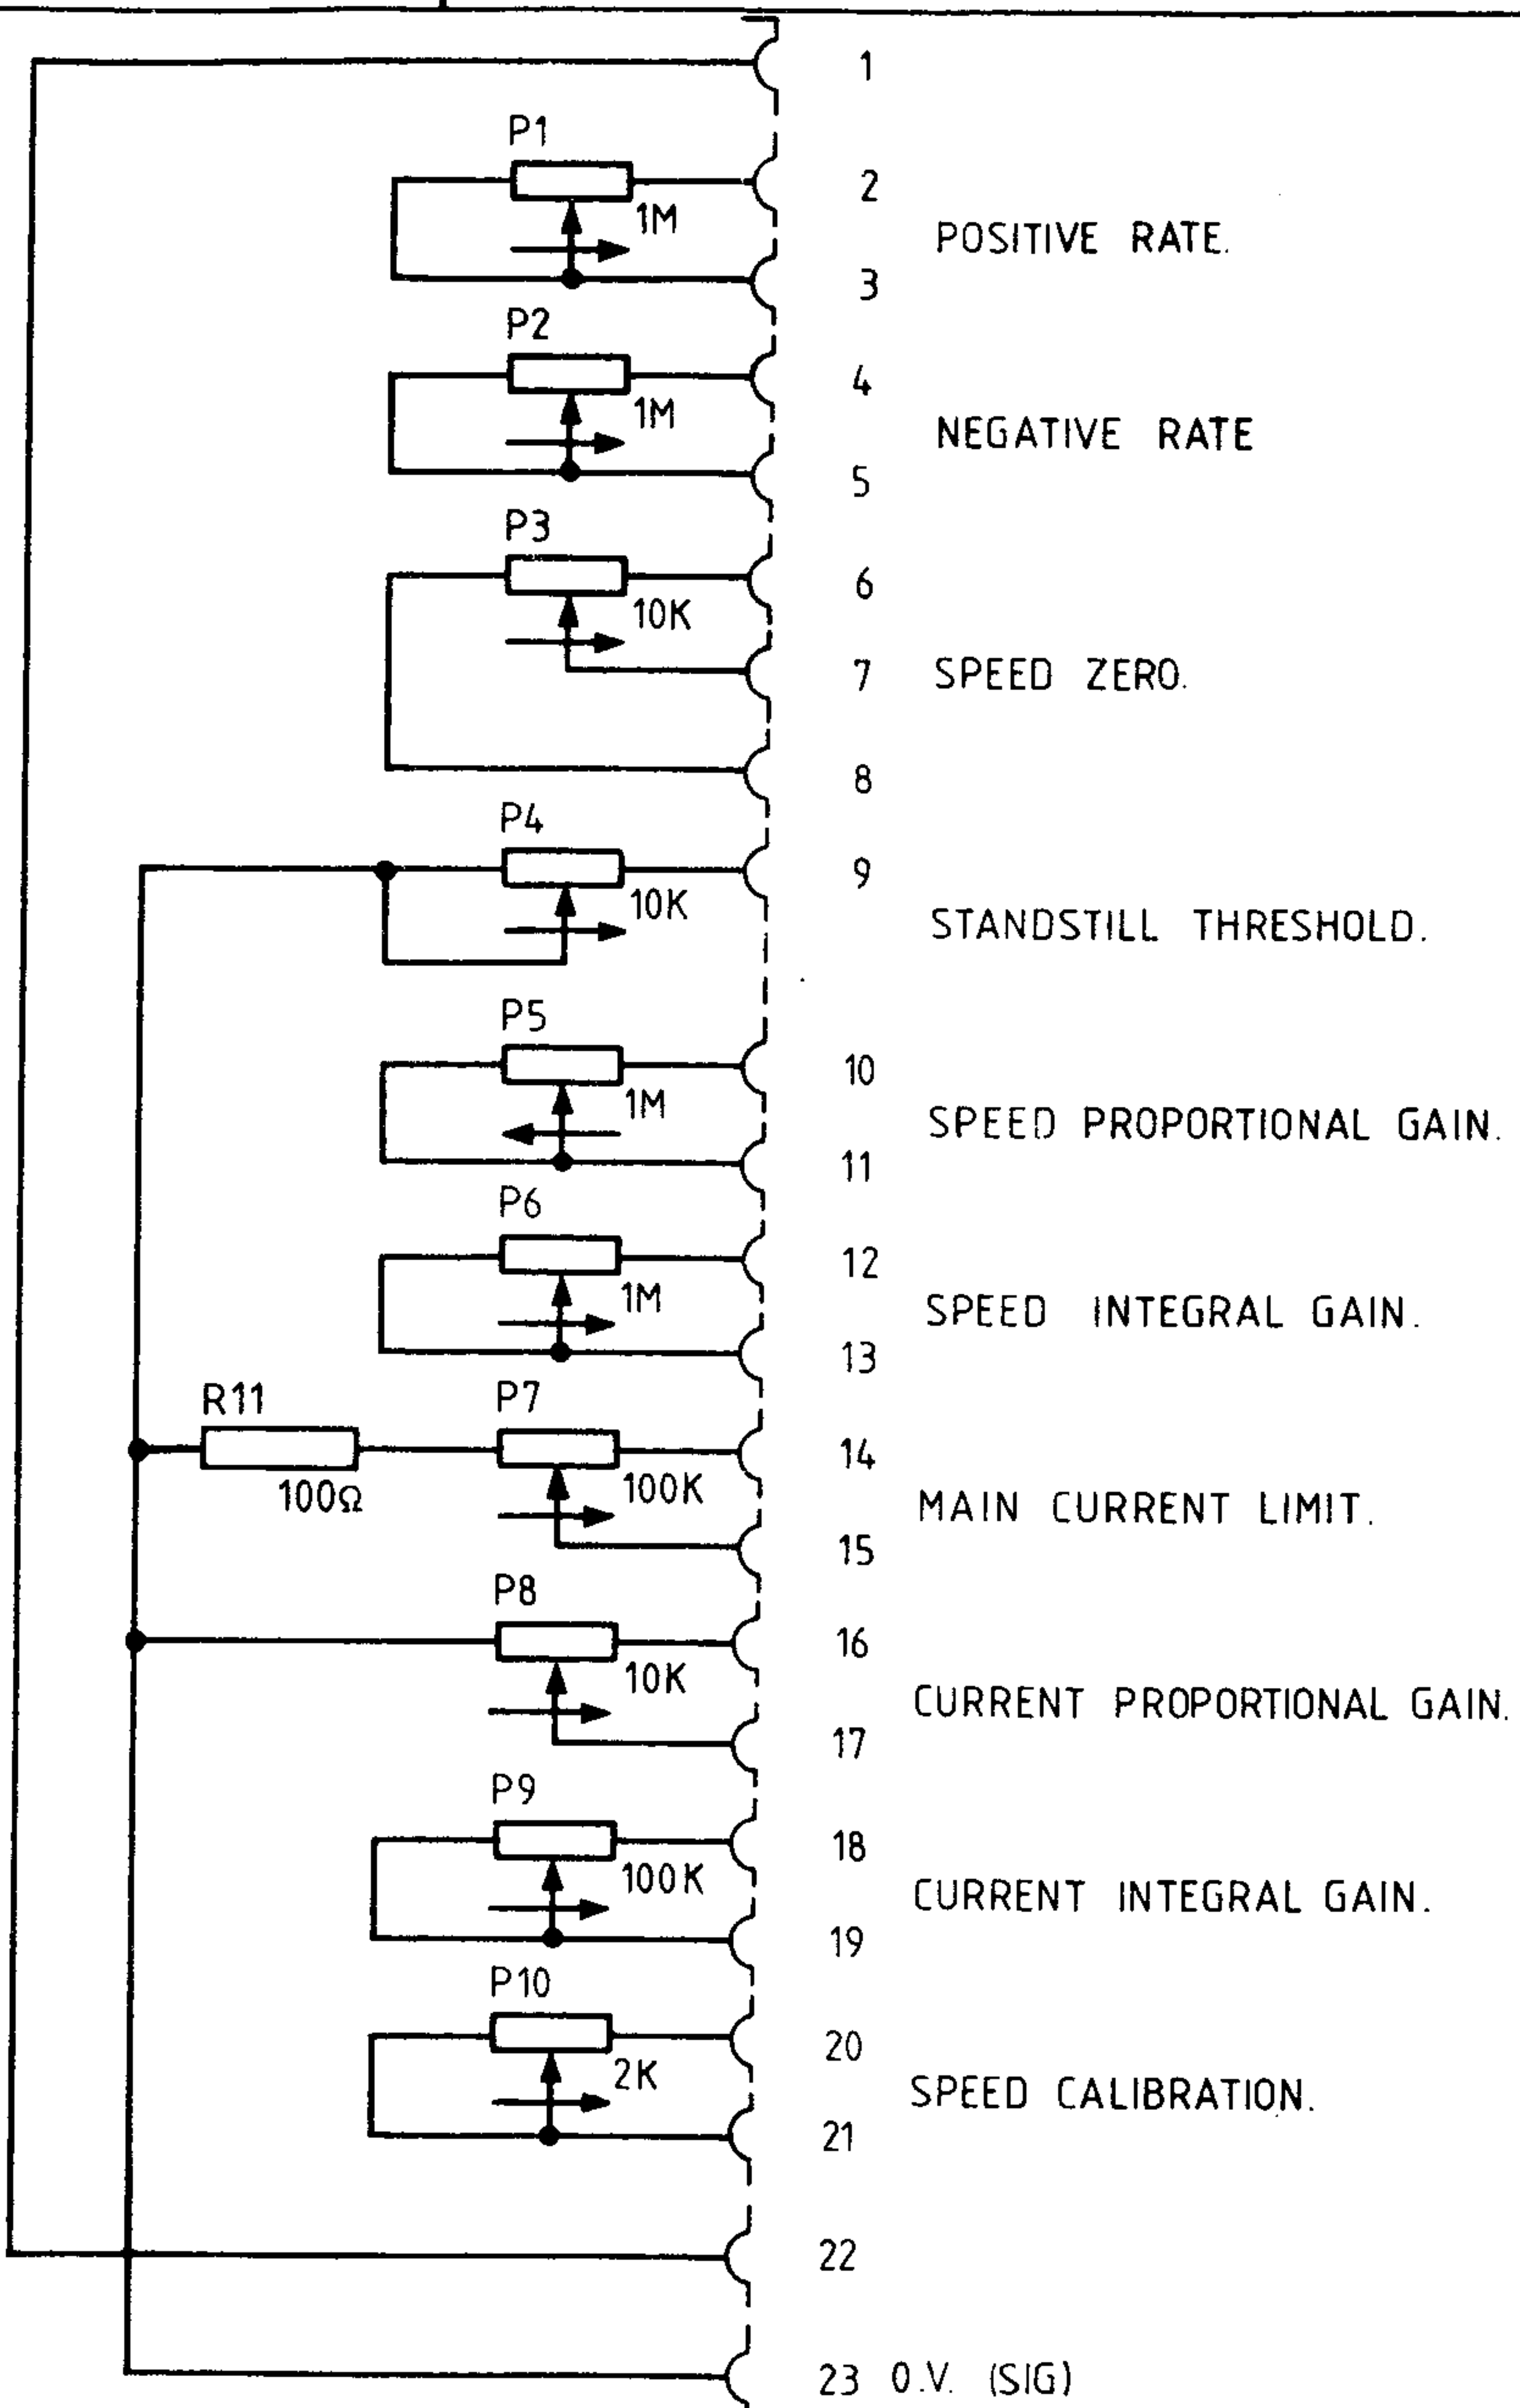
1

P1
1M
2
POSITIVE RATE.
3

P2
1M
4
NEGATIVE RATE
5

P3
10K
6
7 SPEED ZERO.
8

P4
10K
9
STANDSTILL THRESHOLD.

P5
1M
10
SPEED PROPORTIONAL GAIN.
11

P6
1M
12
SPEED INTEGRAL GAIN.
13

R11
100Ω
P7
100K
14
MAIN CURRENT LIMIT.
15

P8
10K
16
CURRENT PROPORTIONAL GAIN.
17

P9
100K
18
CURRENT INTEGRAL GAIN.
19

P10
2K
20
SPEED CALIBRATION.
21

22

23 0.V. (SIG)